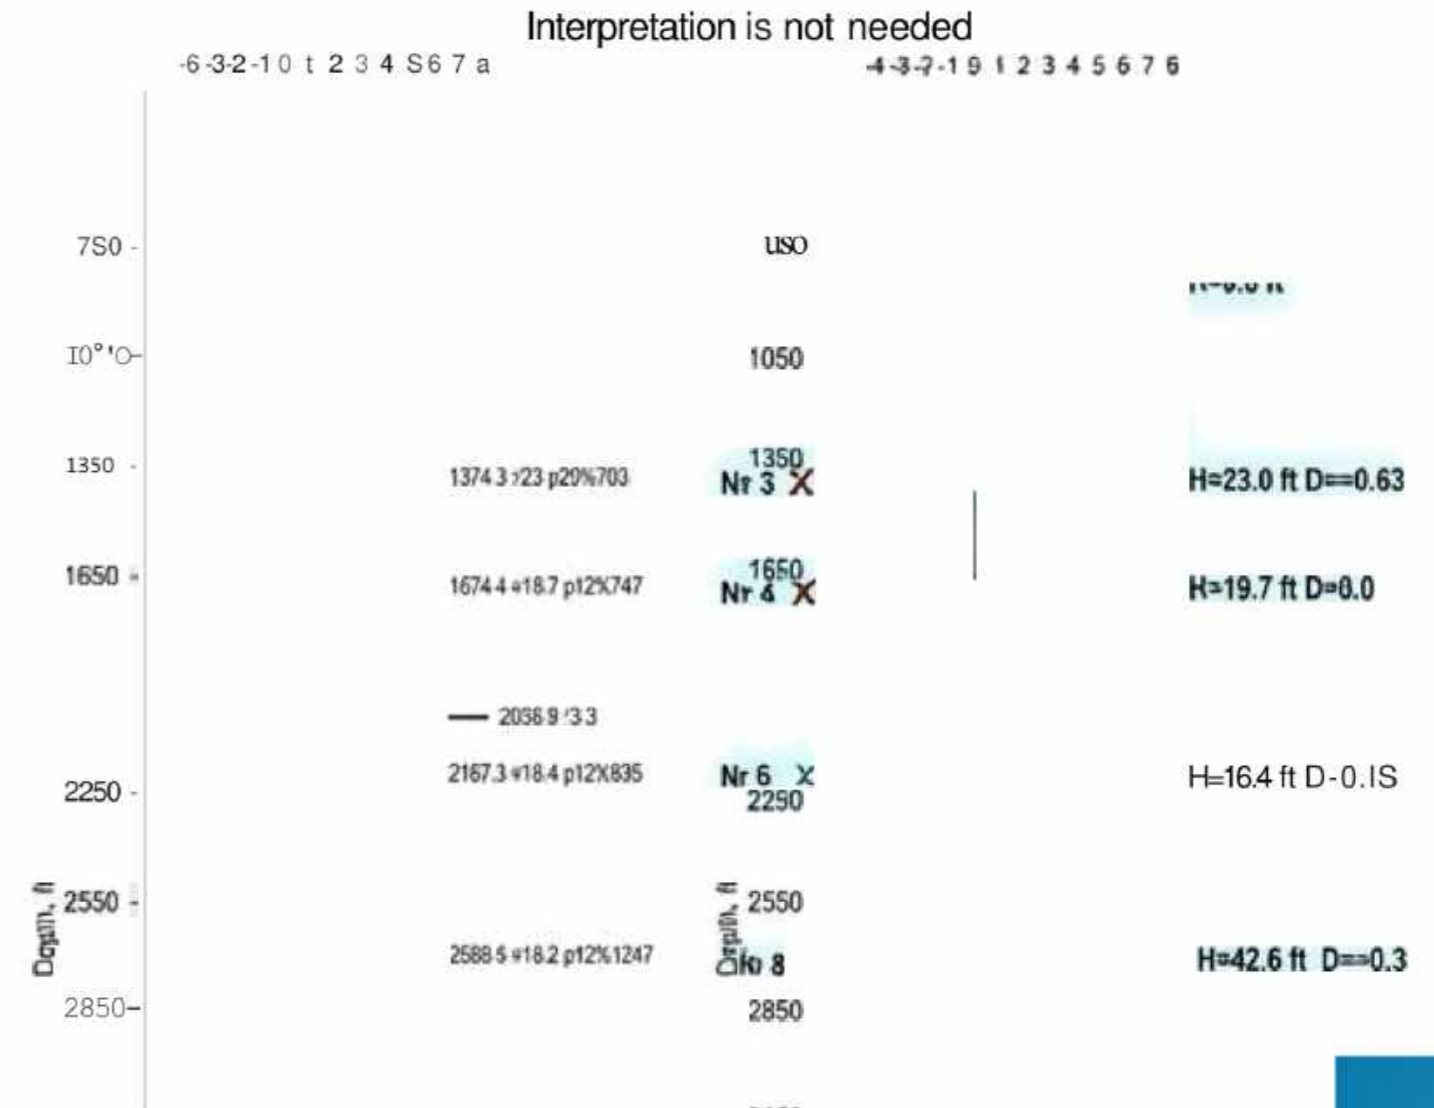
Interpretation is not needed

-6 -3 -2 -1 0 t 2 3 4 S 6 7 a

-4 -3 -2 -1 9 1 2 3 4 5 6 7 6

7S0 -

uso

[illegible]

I0°'O-

1050

1350 -

1374 3 ›23 p20%703

1350
Nr 3 X

H=23.0 ft D==0.63

1650 -

1674 4 ›18.7 p12%747

1650
Nr 4 X

H=19.7 ft D=0.0

2036 9 '3 3

2167.3 ›18.4 p12%835

Nr 6 X
2250

H=16.4 ft D-0.IS

2250 -

2550 -

Depth, ft

Depth, ft

2550

2588 5 ›18.2 p12%1247

Nr 8

H=42.6 ft D==0.3

2850-

2850